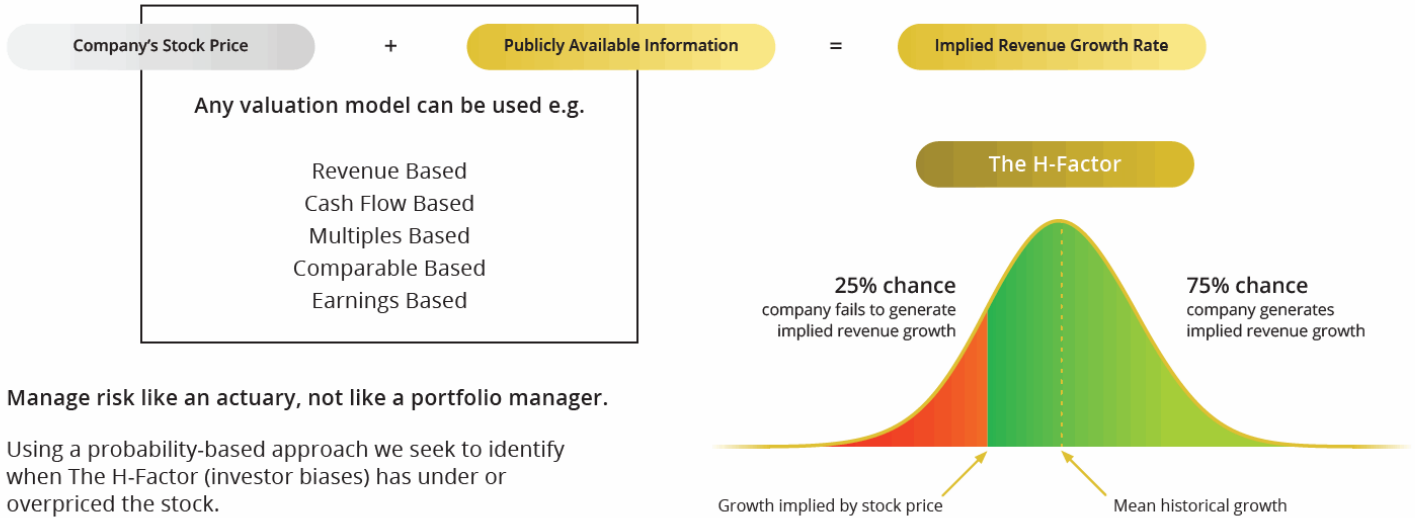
Company's Stock Price + Publicly Available Information = Implied Revenue Growth Rate

Any valuation model can be used e.g.

Revenue Based
Cash Flow Based
Multiples Based
Comparable Based
Earnings Based

The H-Factor

25% chance
company fails to generate implied revenue growth

75% chance
company generates implied revenue growth

Growth implied by stock price

Mean historical growth

Manage risk like an actuary, not like a portfolio manager.

Using a probability-based approach we seek to identify when The H-Factor (investor biases) has under or overpriced the stock.